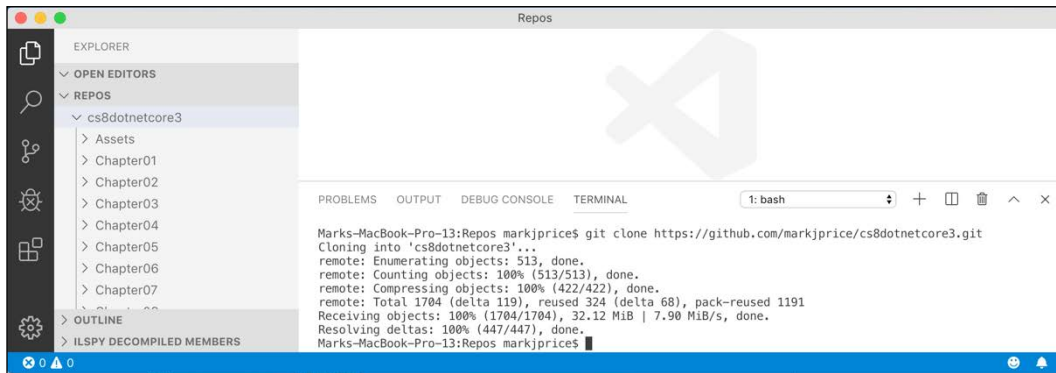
Repos

EXPLORER
OPEN EDITORS
REPOS
cs8dotnetcore3
Assets
Chapter01
Chapter02
Chapter03
Chapter04
Chapter05
Chapter06
Chapter07
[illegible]
OUTLINE
ILSPY DECOMPILED MEMBERS

PROBLEMS OUTPUT DEBUG CONSOLE TERMINAL 1: bash

Marks-MacBook-Pro-13:Repos markjprice$ git clone https://github.com/markjprice/cs8dotnetcore3.git
Cloning into 'cs8dotnetcore3'...
remote: Enumerating objects: 513, done.
remote: Counting objects: 100% (513/513), done.
remote: Compressing objects: 100% (422/422), done.
remote: Total 1704 (delta 119), reused 324 (delta 68), pack-reused 1191
Receiving objects: 100% (1704/1704), 32.12 MiB | 7.90 MiB/s, done.
Resolving deltas: 100% (447/447), done.
Marks-MacBook-Pro-13:Repos markjprice$

0 0